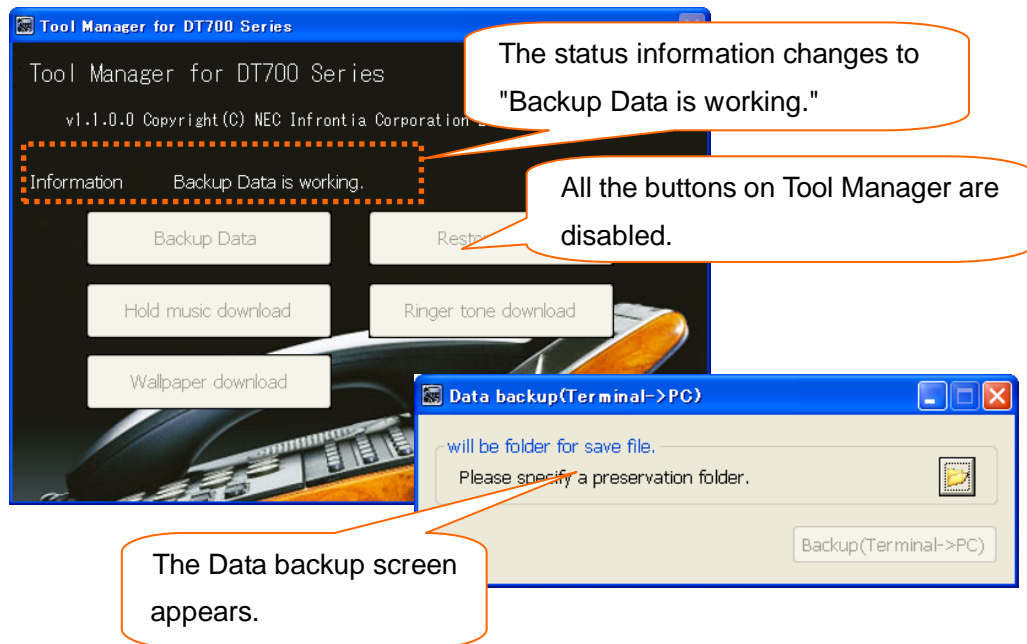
Tool Manager for DT700 Series

Tool Manager for DT700 Series

v1.1.0.0 Copyright(C) NEC Infrontia Corporation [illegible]

The status information changes to "Backup Data is working."

Information Backup Data is working.

All the buttons on Tool Manager are disabled.

Backup Data

Resto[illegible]

Hold music download

Ringer tone download

Wallpaper download

Data backup(Terminal->PC)

will be folder for save file.

Please specify a preservation folder.

Backup(Terminal->PC)

The Data backup screen appears.